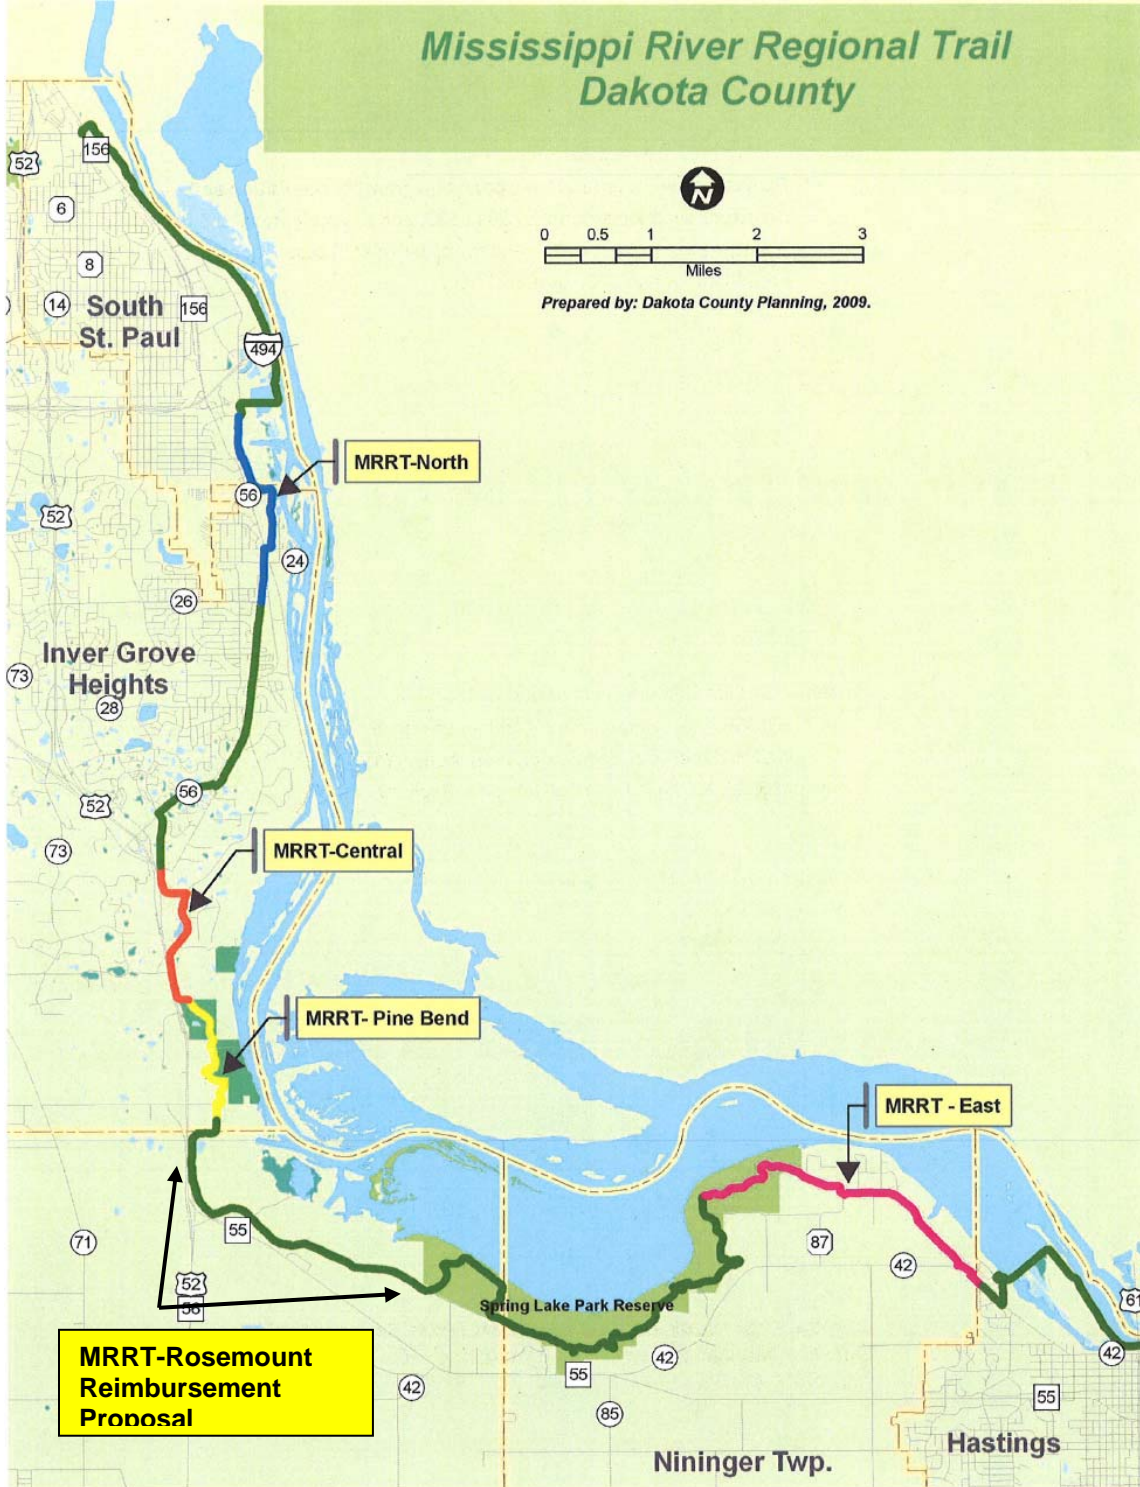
Mississippi River Regional Trail
Dakota County

N

0 0.5 1 2 3
Miles

Prepared by: Dakota County Planning, 2009.

52
156
6
8
14
South St. Paul
156
494
MRRT-North
56
52
24
26
Inver Grove Heights
73
28
56
52
73
MRRT-Central
MRRT- Pine Bend
MRRT - East
55
71
52
56
87
42
61
Spring Lake Park Reserve
42
42
55
55
85
MRRT-Rosemount Reimbursement Proposal
Nininger Twp.
Hastings